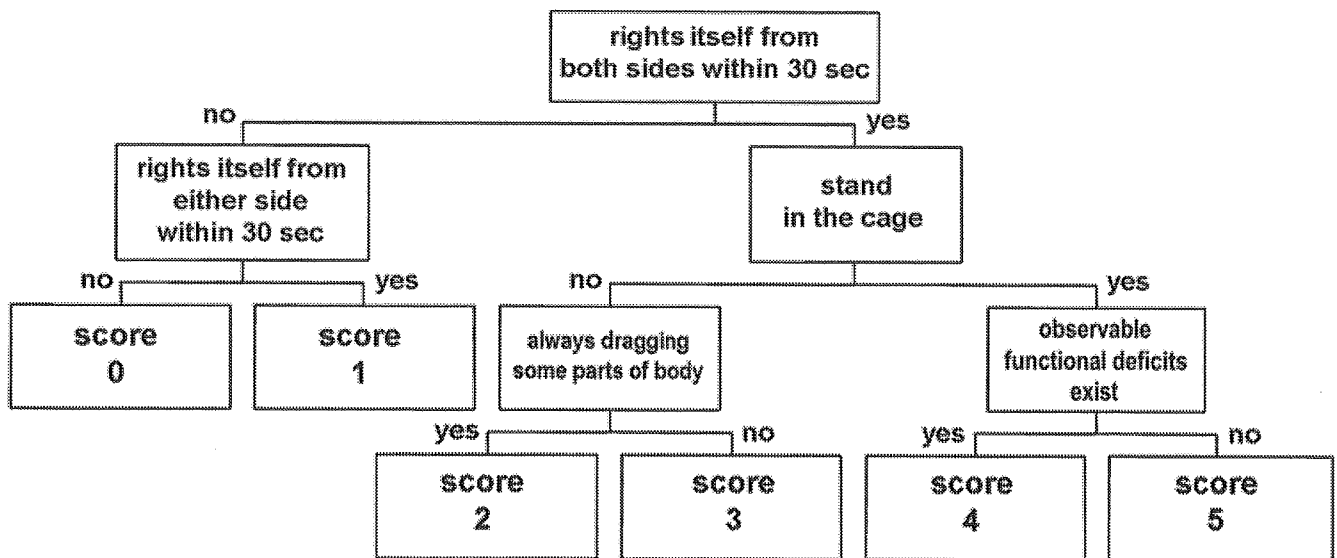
rights itself from both sides within 30 sec

no

yes

rights itself from either side within 30 sec

stand in the cage

no

yes

score 0

score 1

no

yes

always dragging some parts of body

observable functional deficits exist

yes

no

yes

no

score 2

score 3

score 4

score 5